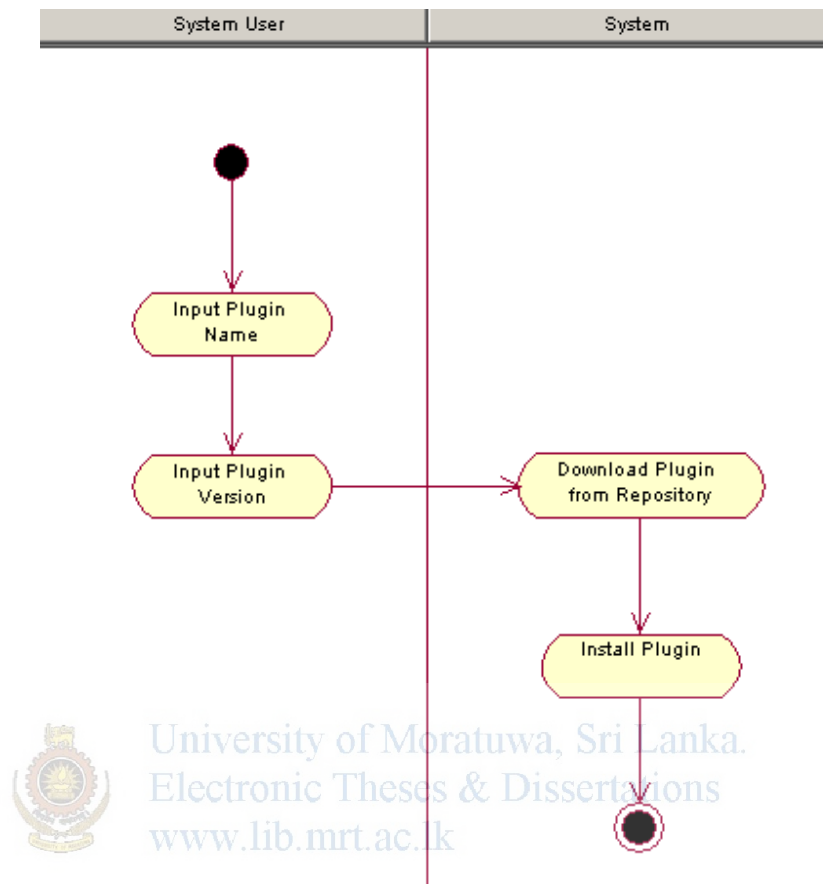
| System User | System |
|---|---|

Input Plugin Name

Input Plugin Version

Download Plugin from Repository

Install Plugin

University of Moratuwa, Sri Lanka.
Electronic Theses & Dissertations
www.lib.mrt.ac.lk